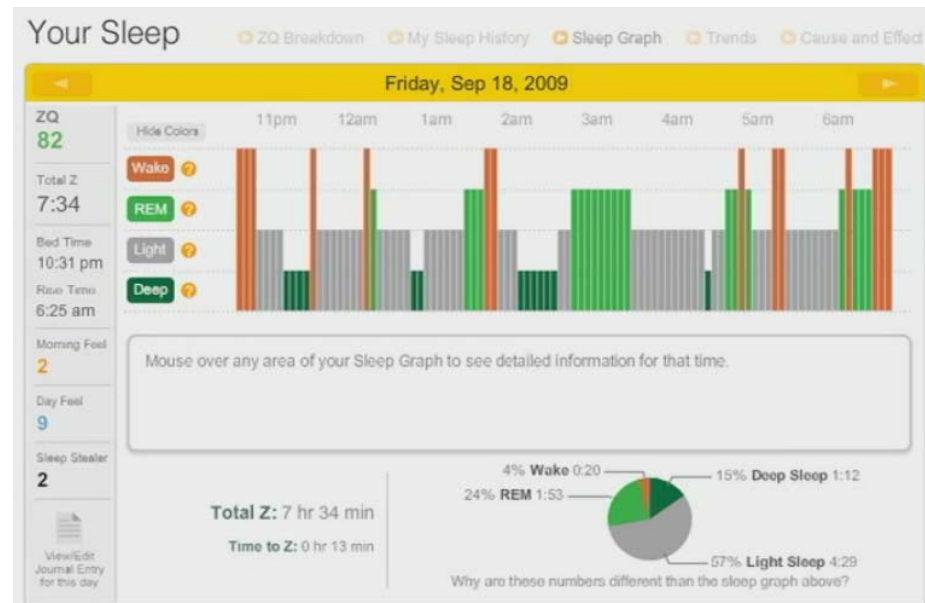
Your Sleep

ZQ Breakdown  My Sleep History  Sleep Graph  Trends  Cause and Effect

Friday, Sep 18, 2009

ZQ
82

Total Z
7:34

Bed Time
10:31 pm

Rise Time
6:25 am

Morning Feel
2

Day Feel
9

Sleep Stealer
2

View/Edit Journal Entry for this day

Hide Colors

11pm 12am 1am 2am 3am 4am 5am 6am

Wake ?
REM ?
Light ?
Deep ?

Mouse over any area of your Sleep Graph to see detailed information for that time.

Total Z: 7 hr 34 min

Time to Z: 0 hr 13 min

4% Wake 0:20
24% REM 1:53
15% Deep Sleep 1:12
57% Light Sleep 4:29

Why are these numbers different than the sleep graph above?